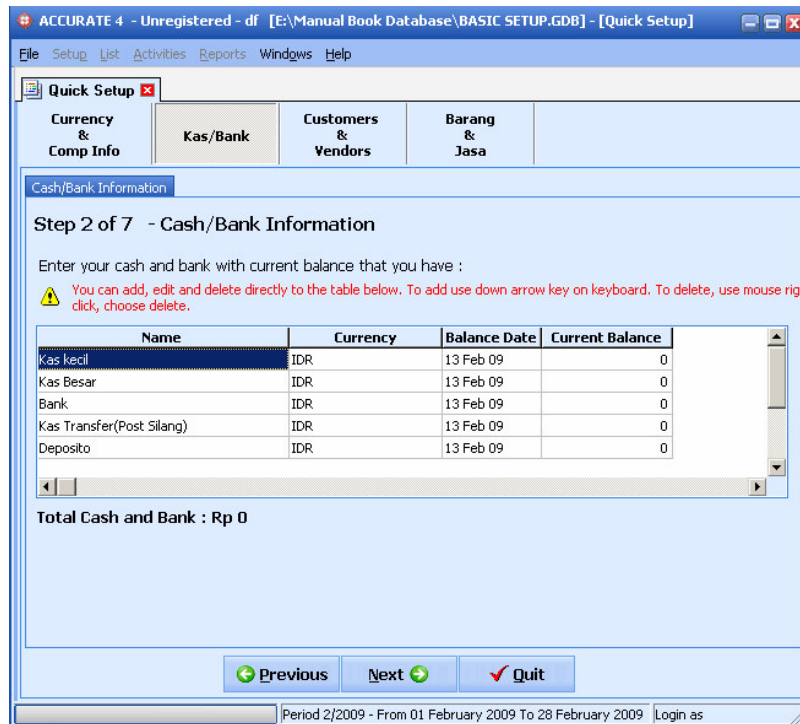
ACCURATE 4 - Unregistered - df [E:\Manual Book Database\BASIC SETUP.GDB] - [Quick Setup]

File Setup List Activities Reports Windows Help

Quick Setup

Currency & Comp Info | Kas/Bank | Customers & Vendors | Barang & Jasa

Cash/Bank Information

Step 2 of 7 - Cash/Bank Information

Enter your cash and bank with current balance that you have :

You can add, edit and delete directly to the table below. To add use down arrow key on keyboard. To delete, use mouse rig click, choose delete.

| Name | Currency | Balance Date | Current Balance |
|---|---|---|---|
| Kas kecil | IDR | 13 Feb 09 | 0 |
| Kas Besar | IDR | 13 Feb 09 | 0 |
| Bank | IDR | 13 Feb 09 | 0 |
| Kas Transfer(Post Silang) | IDR | 13 Feb 09 | 0 |
| Deposito | IDR | 13 Feb 09 | 0 |

Total Cash and Bank : Rp 0

Previous Next Quit

Period 2/2009 - From 01 February 2009 To 28 February 2009 Login as